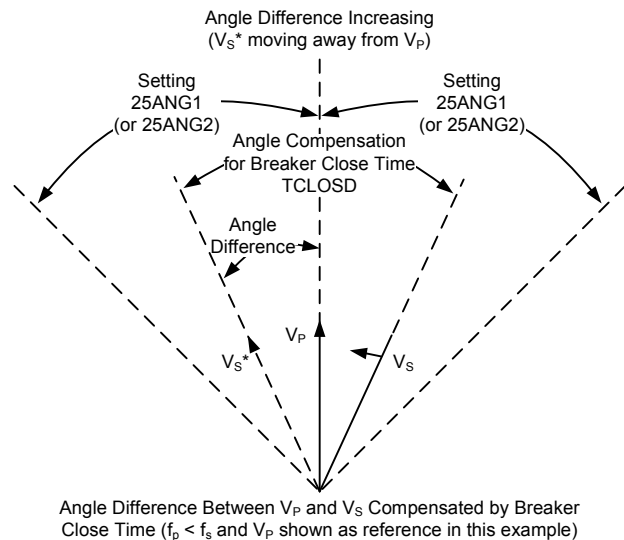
Angle Difference Increasing
($V_S$* moving away from $V_P$)

Setting
25ANG1
(or 25ANG2)

Setting
25ANG1
(or 25ANG2)

Angle Compensation
for Breaker Close Time
TCLOSD

Angle
Difference

$V_P$

$V_S$*

$V_S$

Angle Difference Between $V_P$ and $V_S$ Compensated by Breaker Close Time ($f_p < f_s$ and $V_P$ shown as reference in this example)